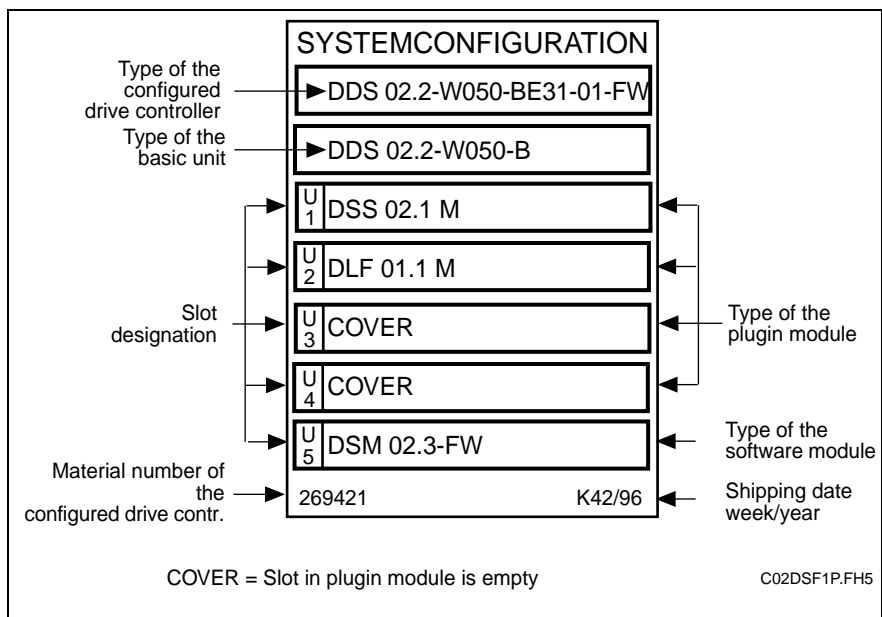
SYSTEMCONFIGURATION

Type of the configured drive controller

DDS 02.2-W050-BE31-01-FW

Type of the basic unit

DDS 02.2-W050-B

U 1 DSS 02.1 M

U 2 DLF 01.1 M

Slot designation

U 3 COVER

Type of the plugin module

U 4 COVER

U 5 DSM 02.3-FW

Type of the software module

Material number of the configured drive contr.

269421

K42/96

Shipping date week/year

COVER = Slot in plugin module is empty

C02DSF1P.FH5